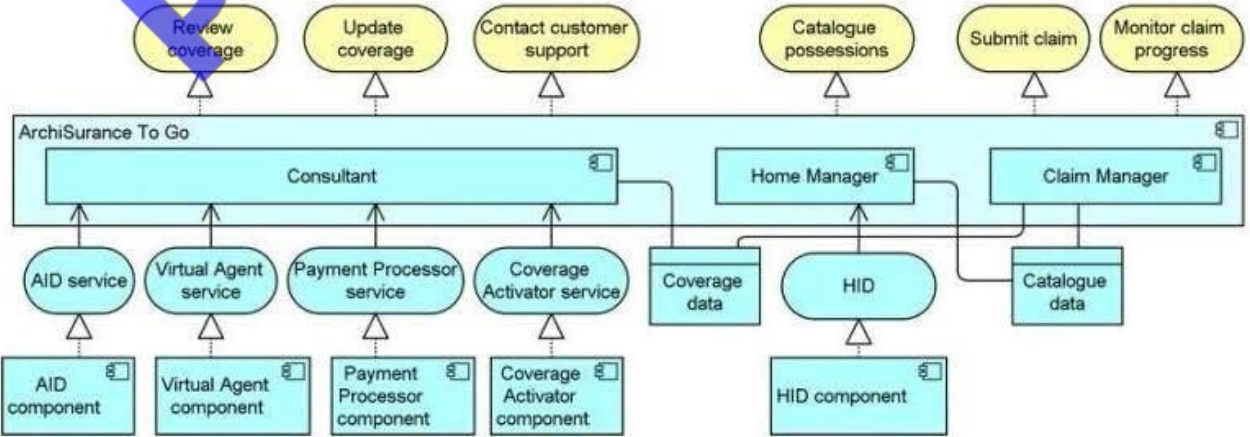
Review coverage

Update coverage

Contact customer support

Catalogue possessions

Submit claim

Monitor claim progress

ArchiSurance To Go

Consultant

Home Manager

Claim Manager

AID service

Virtual Agent service

Payment Processor service

Coverage Activator service

Coverage data

HID

Catalogue data

AID component

Virtual Agent component

Payment Processor component

Coverage Activator component

HID component